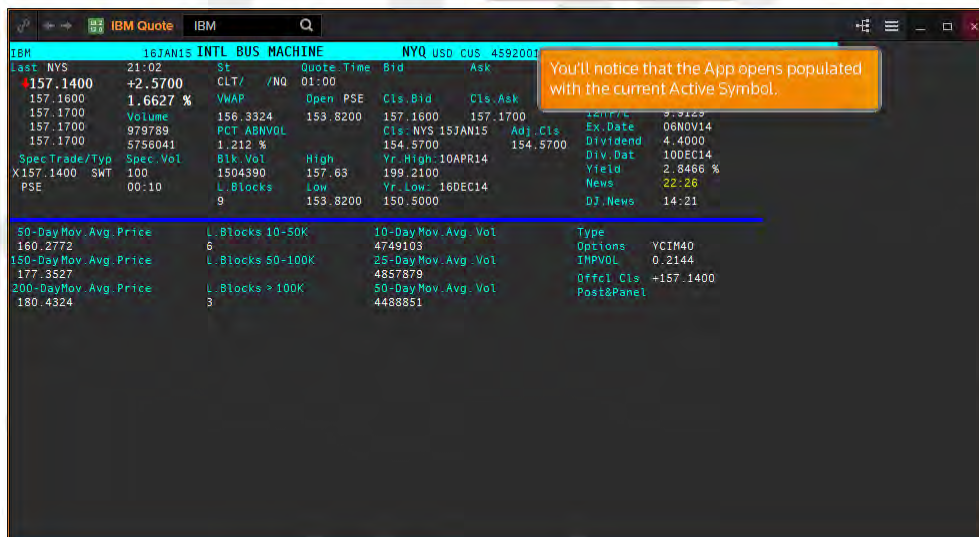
IBM Quote IBM

IBM 16JAN15 INTL BUS MACHINE NYQ USD CUS 4592001

You'll notice that the App opens populated with the current Active Symbol.

Last NYS 21:02 St Quote Time Bid Ask
↓157.1400 +2.5700 CLT/ /NQ 01:00
157.1600 1.6627 % VWAP Open PSE Cls.Bid Cls.Ask
157.1700 Volume 156.3324 153.8200 157.1600 157.1700
157.1700 979789 PCT ABNVOL Cls.NYS 15JAN15 Adj.Cls
157.1700 5756041 1.212 % 154.5700 154.5700
Spec.Trade/Typ Spec.Vol Blk.Vol High Yr.High 10APR14
X157.1400 SWT 100 1504390 157.63 199.2100
PSE 00:10 L.Blocks Low Yr.Low 16DEC14
9 153.8200 150.5000

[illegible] 9.9129
Ex.Date 06NOV14
Dividend 4.4000
Div.Dat 10DEC14
Yield 2.8466 %
News 22:26
DJ.News 14:21

50-Day Mov.Avg.Price L.Blocks 10-50K 10-Day Mov.Avg.Vol Type
160.2772 6 4749103 Options YCIM40
150-Day Mov.Avg.Price L.Blocks 50-100K 25-Day Mov.Avg.Vol IMPVOL 0.2144
177.3527 4857879 Offcl Cls +157.1400
200-Day Mov.Avg.Price L.Blocks > 100K 50-Day Mov.Avg.Vol Post&Panel
180.4324 3 4488851